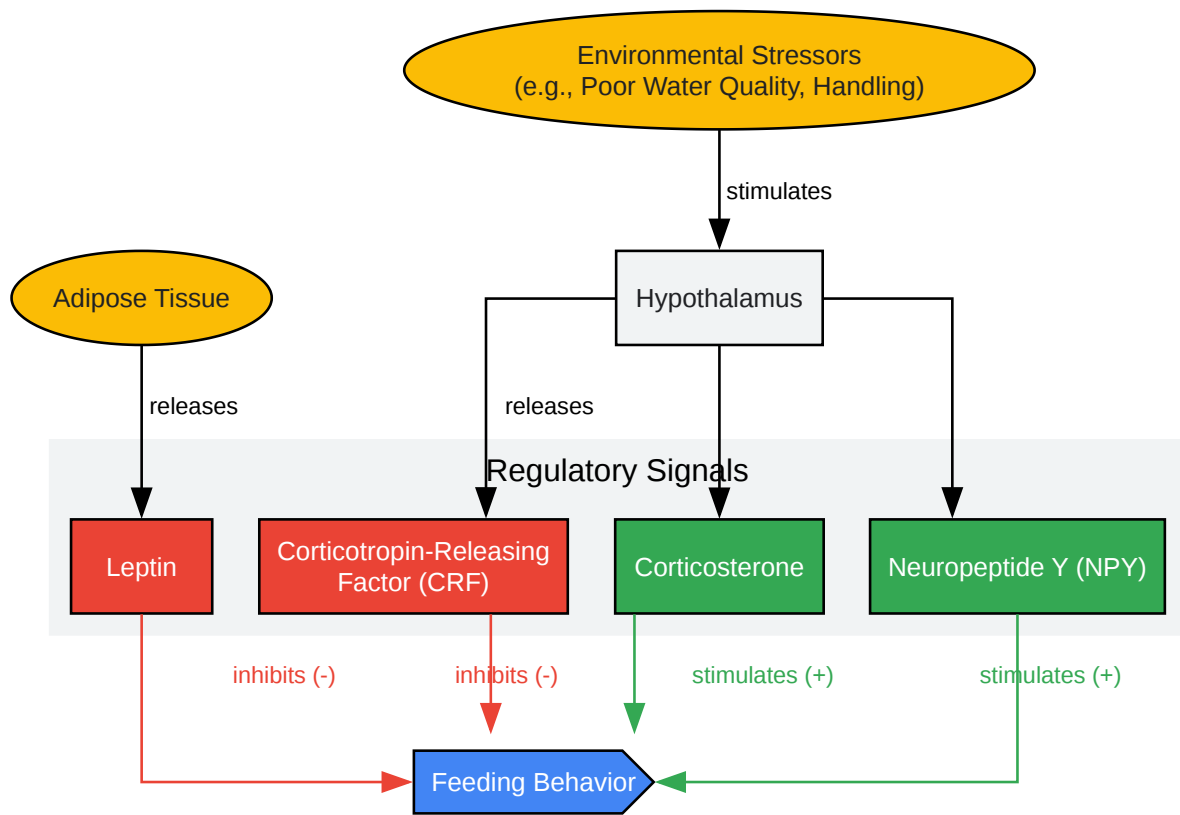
Environmental Stressors
(e.g., Poor Water Quality, Handling)

stimulates

Adipose Tissue

Hypothalamus

releases

releases

Regulatory Signals

Leptin

Corticotropin-Releasing Factor (CRF)

Corticosterone

Neuropeptide Y (NPY)

inhibits (-)

inhibits (-)

stimulates (+)

stimulates (+)

Feeding Behavior